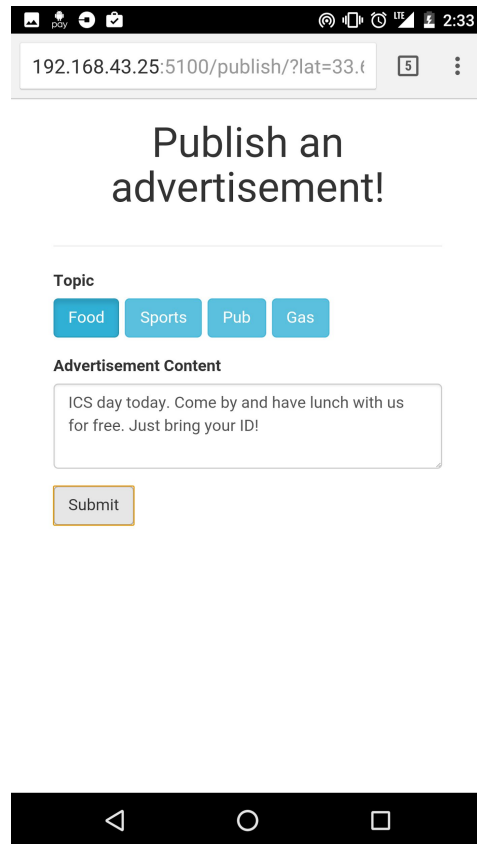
pay LTE 2:33

192.168.43.25:5100/publish/?lat=33.6

5

Publish an advertisement!

Topic

Food Sports Pub Gas

Advertisement Content

ICS day today. Come by and have lunch with us for free. Just bring your ID!

Submit